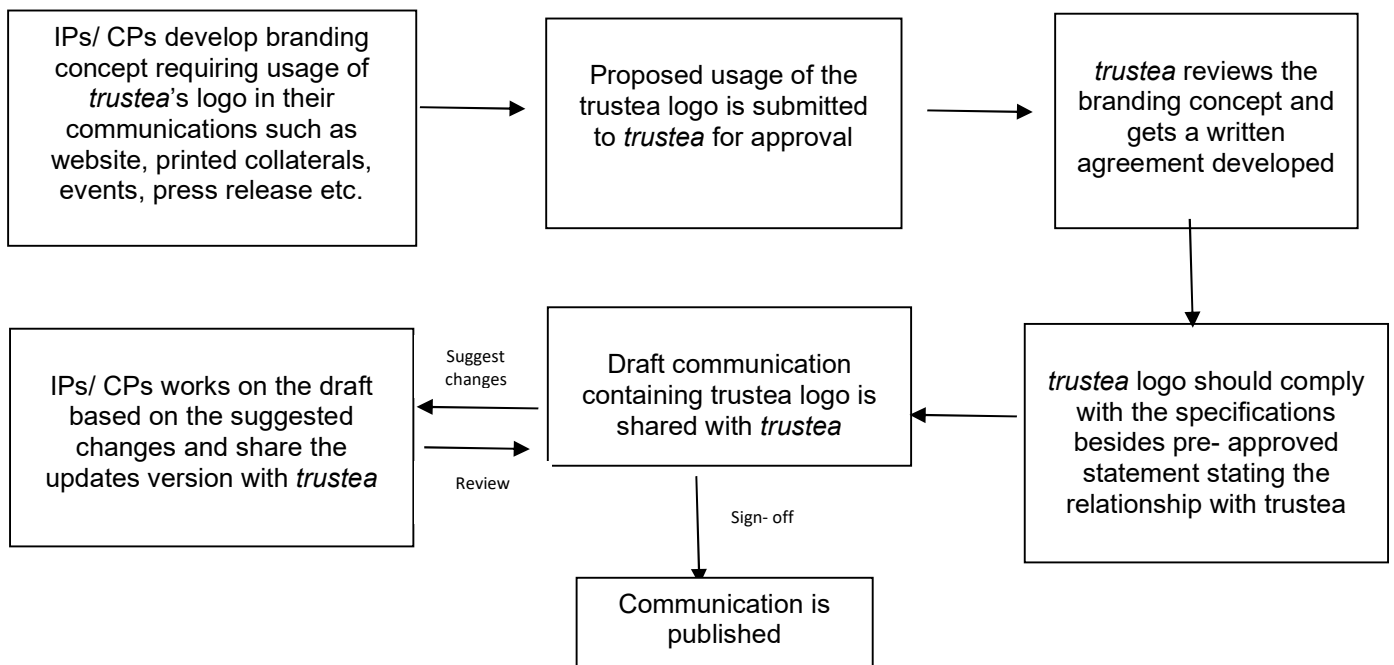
IPs/ CPs develop branding concept requiring usage of trustea's logo in their communications such as website, printed collaterals, events, press release etc.

Proposed usage of the trustea logo is submitted to trustea for approval

trustea reviews the branding concept and gets a written agreement developed

trustea logo should comply with the specifications besides pre- approved statement stating the relationship with trustea

Draft communication containing trustea logo is shared with trustea

Suggest changes

IPs/ CPs works on the draft based on the suggested changes and share the updates version with trustea

Review

Sign- off

Communication is published